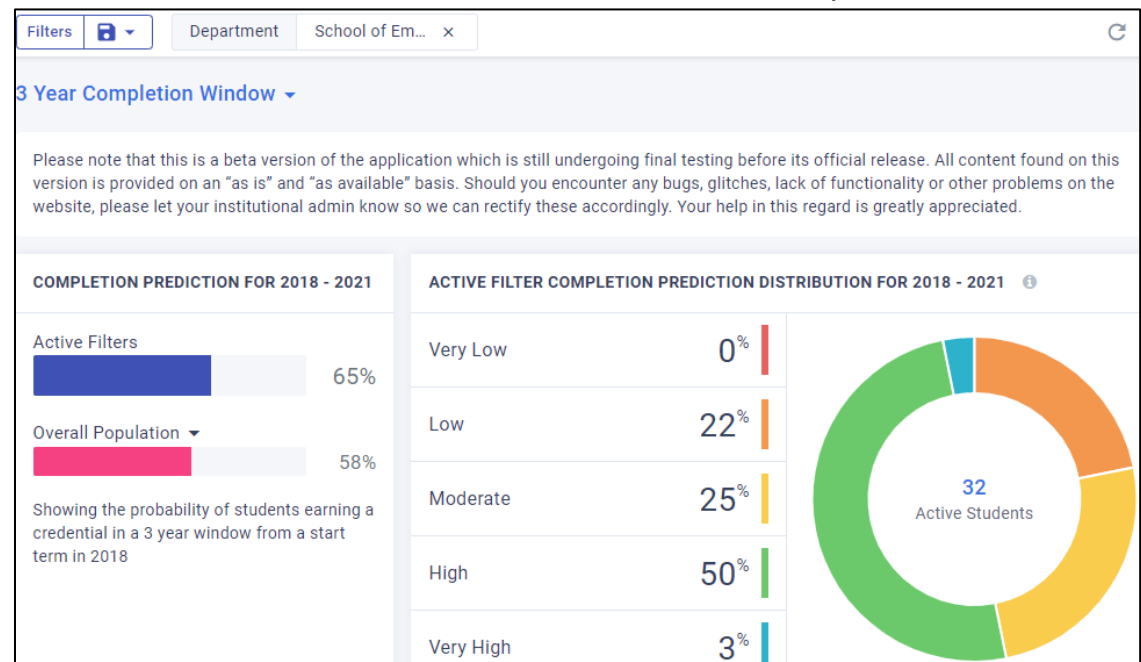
Filters

Department | School of Em... ×

3 Year Completion Window

Please note that this is a beta version of the application which is still undergoing final testing before its official release. All content found on this version is provided on an "as is" and "as available" basis. Should you encounter any bugs, glitches, lack of functionality or other problems on the website, please let your institutional admin know so we can rectify these accordingly. Your help in this regard is greatly appreciated.

COMPLETION PREDICTION FOR 2018 - 2021

Active Filters
65%

Overall Population
58%

Showing the probability of students earning a credential in a 3 year window from a start term in 2018

ACTIVE FILTER COMPLETION PREDICTION DISTRIBUTION FOR 2018 - 2021

| | |
|---|---|
| Very Low | 0% |
| Low | 22% |
| Moderate | 25% |
| High | 50% |
| Very High | 3% |

32
Active Students